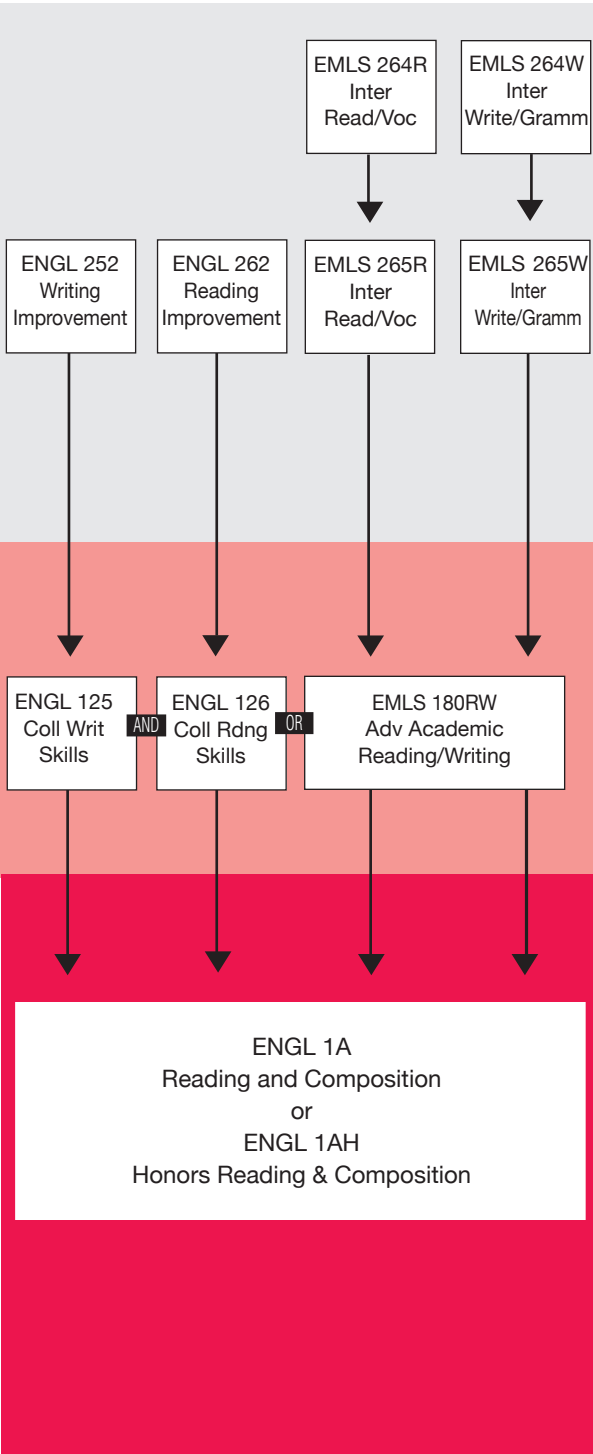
EMLS 264R
Inter
Read/Voc

EMLS 264W
Inter
Write/Gramm

ENGL 252
Writing
Improvement

ENGL 262
Reading
Improvement

EMLS 265R
Inter
Read/Voc

EMLS 265W
Inter
Write/Gramm

ENGL 125
Coll Writ
Skills

AND

ENGL 126
Coll Rdng
Skills

OR

EMLS 180RW
Adv Academic
Reading/Writing

ENGL 1A
Reading and Composition
or
ENGL 1AH
Honors Reading & Composition